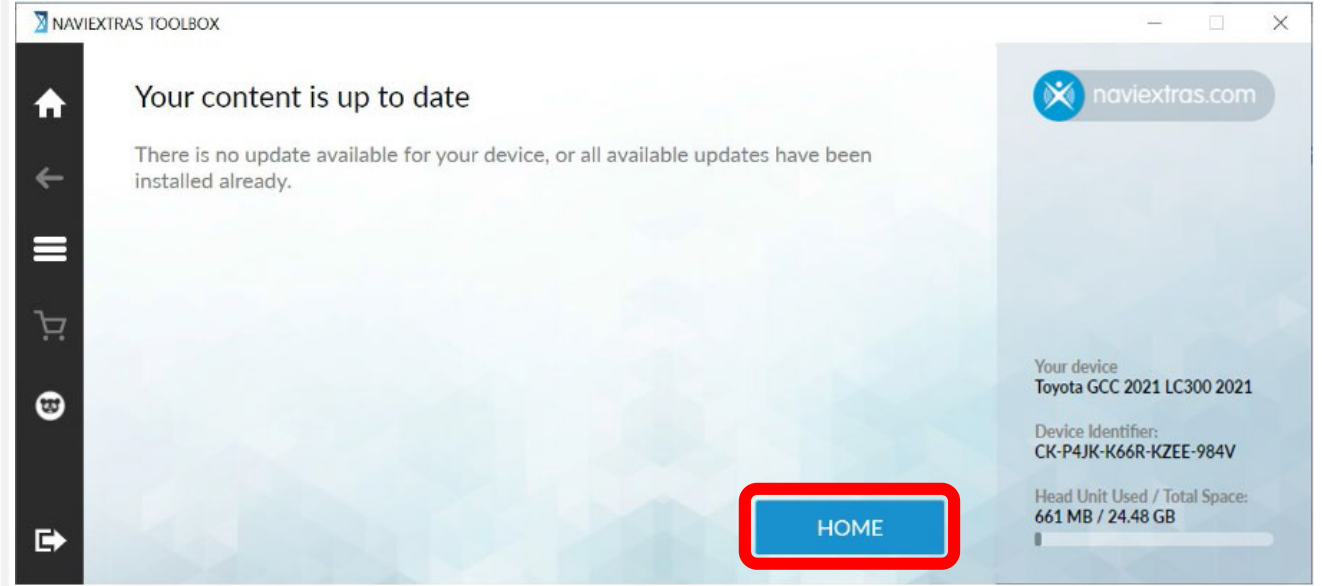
NAVIEXTRAS TOOLBOX

Your content is up to date

There is no update available for your device, or all available updates have been installed already.

naviextras.com

Your device
Toyota GCC 2021 LC300 2021

Device Identifier:
CK-P4JK-K66R-KZEE-984V

Head Unit Used / Total Space:
661 MB / 24.48 GB

HOME